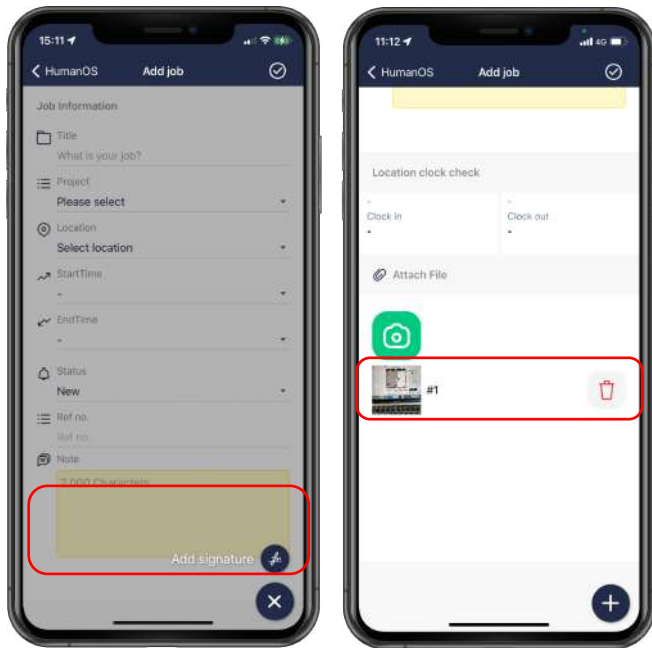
15:11

HumanOS Add job

Job Information

Title
What is your job?

Project
Please select

Location
Select location

StartTime
-

EndTime
-

Status
New

Ref no.
Ref no.

Note
2,000 Characters

Add signature

11:12 4G

HumanOS Add job

Location clock check

Clock in
-

Clock out
-

Attach File

#1